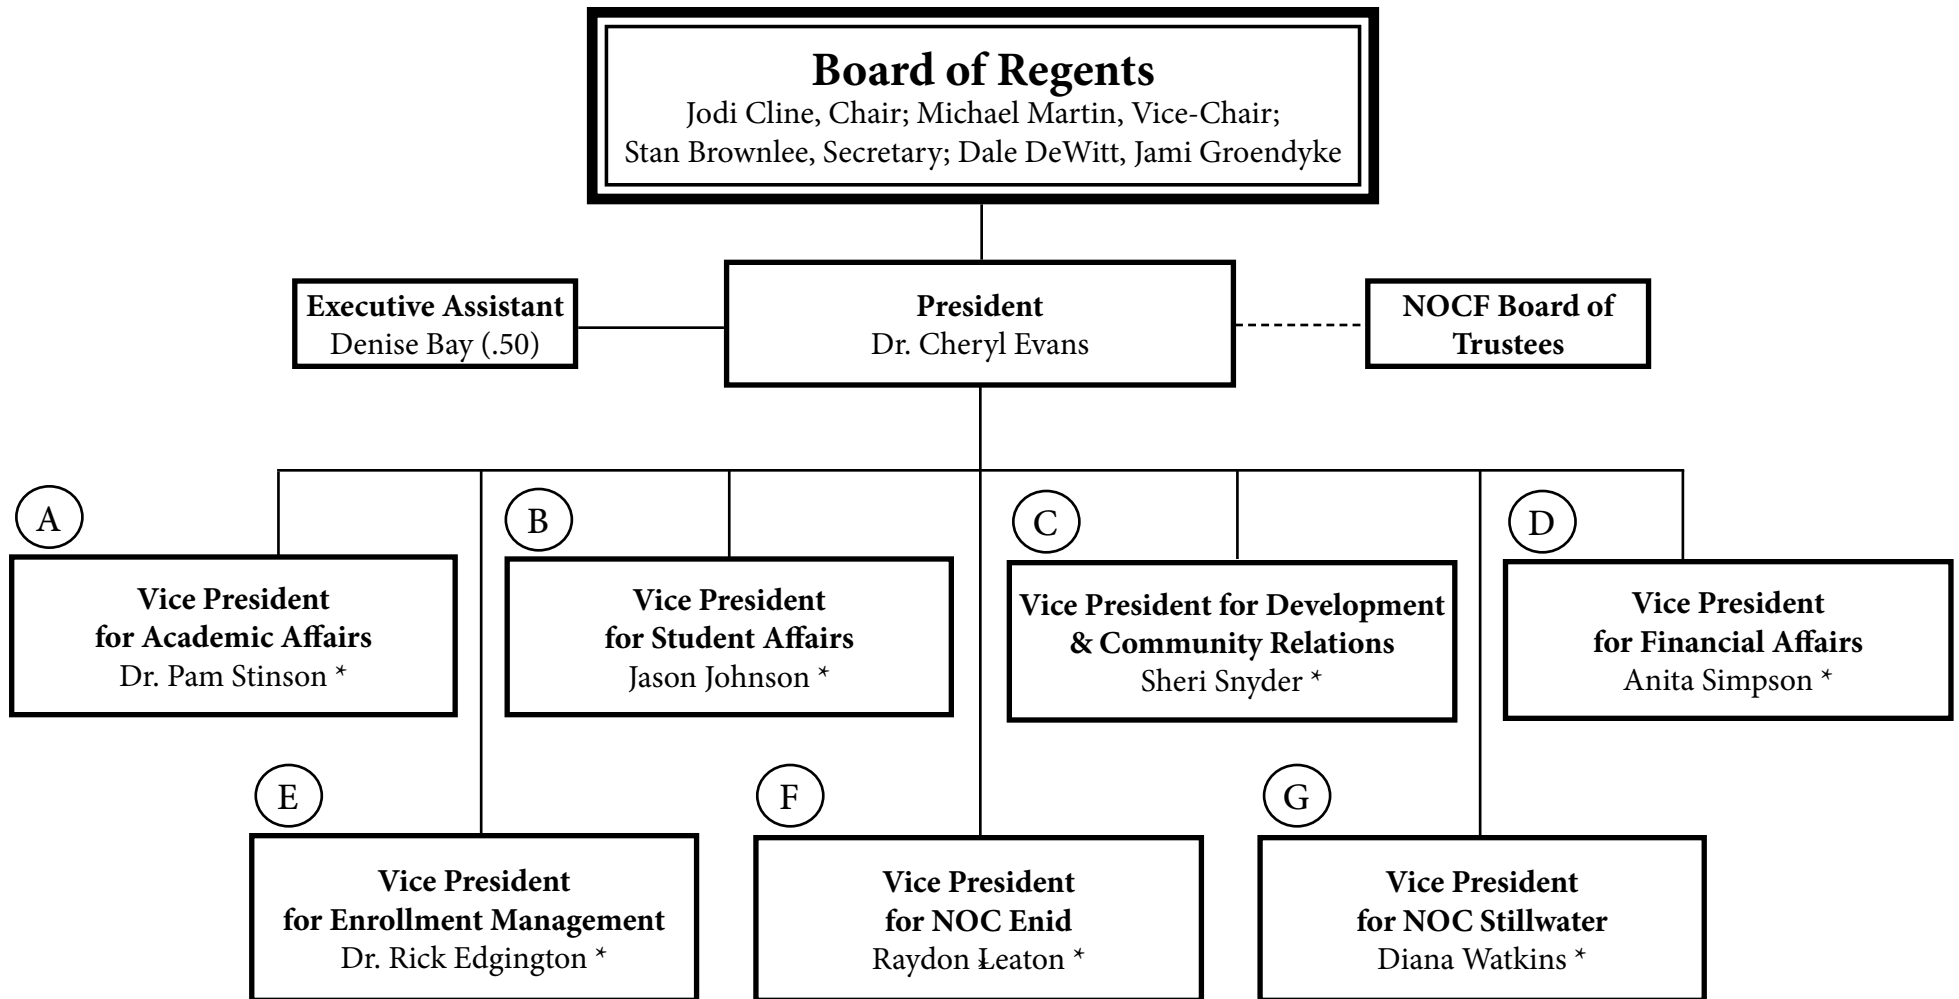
**Board of Regents**
Jodi Cline, Chair; Michael Martin, Vice-Chair; Stan Brownlee, Secretary; Dale DeWitt, Jami Groendyke

**Executive Assistant**
Denise Bay (.50)

**President**
Dr. Cheryl Evans

**NOCF Board of Trustees**

A
**Vice President for Academic Affairs**
Dr. Pam Stinson *

B
**Vice President for Student Affairs**
Jason Johnson *

C
**Vice President for Development & Community Relations**
Sheri Snyder *

D
**Vice President for Financial Affairs**
Anita Simpson *

E
**Vice President for Enrollment Management**
Dr. Rick Edgington *

F
**Vice President for NOC Enid**
Raydon Leaton *

G
**Vice President for NOC Stillwater**
Diana Watkins *